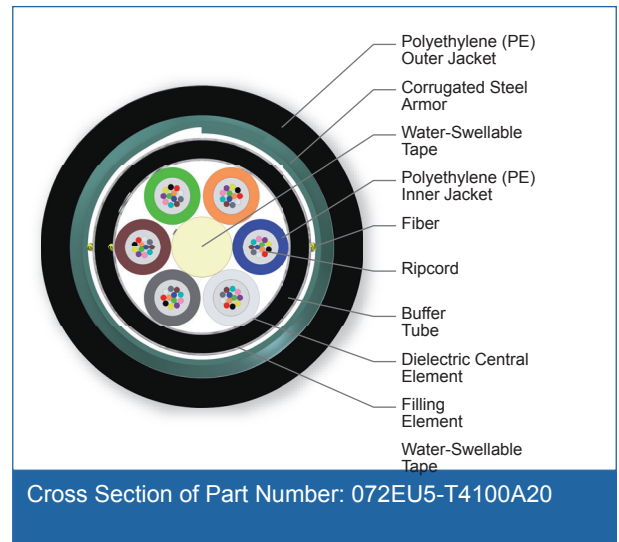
Polyethylene (PE) Outer Jacket

Corrugated Steel Armor

Water-Swellable Tape

Polyethylene (PE) Inner Jacket

Fiber

Ripcord

Buffer Tube

Dielectric Central Element

Filling Element

Water-Swellable Tape

Cross Section of Part Number: 072EU5-T4100A20